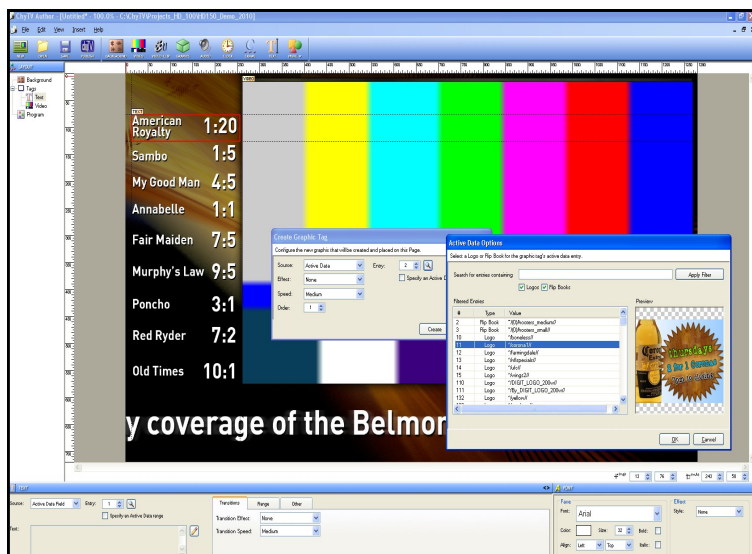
ChyTV Author - [Untitled* : 100.0% : C:\ChyTV\Projects_HD_1080\150_Demo_2010]
File Edit View Insert Help

Background
Tags
Text
Video
Program

American Royalty 1:20
Sambo 1:5
My Good Man 4:5
Annabelle 1:1
Fair Maiden 7:5
Murphy's Law 9:5
Poncho 3:1
Red Ryder 7:2
Old Times 10:1

y coverage of the Belmor

Create Graphic Tag
Configure the new graphic that will be created and placed on this Page.
Source: Active Data
Entry: 2
Effect: None
Specify an Active D
Speed: Medium
Order: 1
Create

Active Data Options
Select a Logo or Flip Book for the graphic/tag's active data entry.
Search for entries containing:
Apply Filter
Logos Flip Books
Filtered Entries
Preview
| # | Type | Value |
|---|---|---|
| 2 | Flip Book | "\fl\hooters_medium\" |
| 3 | Flip Book | "\fl\hooters_small\" |
| 10 | Logo | "\boneless\" |
| 11 | Logo | "\corona1\" |
| 12 | Logo | "\farmingdale\" |
| 13 | Logo | "\hdspecials\" |
| 14 | Logo | "\ufo\" |
| 15 | Logo | "\wings2\" |
| 110 | Logo | "\DIGIT_LOGO_200ws\" |
| 111 | Logo | "\fly_DIGIT_LOGO_200ws\" |
| 132 | Logo | "\yellow\" |
OK Cancel

Source: Active Data Field
Entry: 1
Specify an Active Data range
Text:
Transitions Range Other
Transition Effect: None
Transition Speed: Medium
Fonts
Font: Arial
Color:
Size: 32
Bold:
Align: Left
Top
Italic:
Effects
Style: None